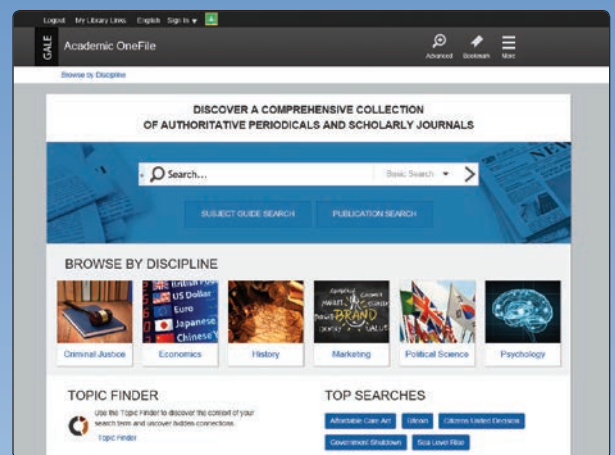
Logout My Library Links English Sign In

GALE Academic OneFile

Advanced Bookmark More

Browse by Discipline

DISCOVER A COMPREHENSIVE COLLECTION OF AUTHORITATIVE PERIODICALS AND SCHOLARLY JOURNALS

Search...

Basic Search

SUBJECT GUIDE SEARCH

PUBLICATION SEARCH

BROWSE BY DISCIPLINE

British Pound
US Dollar
Euro
Japanese
Chinese

BRAND

Criminal Justice

Economics

History

Marketing

Political Science

Psychology

TOPIC FINDER

Use the Topic Finder to discover the context of your search term and uncover hidden connections.

Topic Finder

TOP SEARCHES

Affordable Care Act

Ukrain

Citizens United Decision

Government Shutdown

Sea Level Rise